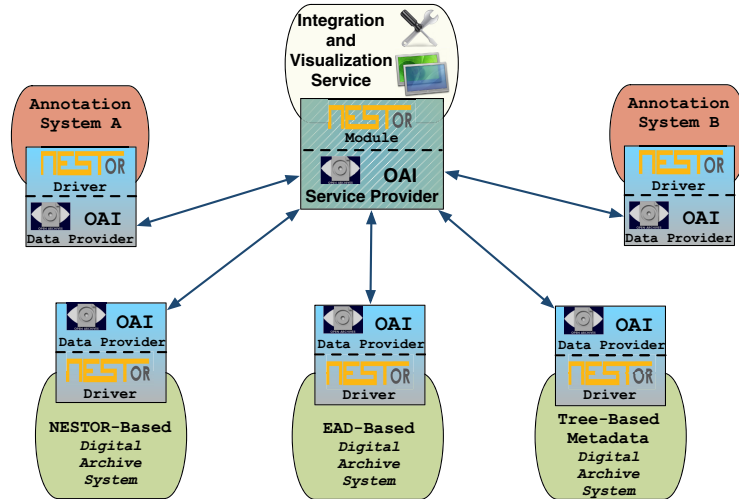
Integration and Visualization Service

NESTOR Module

OAI Service Provider

Annotation System A

NESTOR Driver

OAI Data Provider

Annotation System B

NESTOR Driver

OAI Data Provider

OAI Data Provider

NESTOR Driver

NESTOR-Based *Digital Archive System*

OAI Data Provider

NESTOR Driver

EAD-Based *Digital Archive System*

OAI Data Provider

NESTOR Driver

Tree-Based Metadata *Digital Archive System*